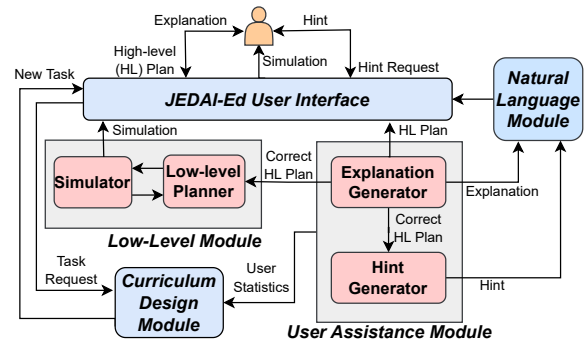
Explanation
Hint
High-level (HL) Plan
Simulation
Hint Request
New Task
Natural Language Module
JEDAI-Ed User Interface
Simulation
HL Plan
Correct HL Plan
Simulator
Low-level Planner
Explanation Generator
Explanation
Correct HL Plan
Low-Level Module
Task Request
User Statistics
Curriculum Design Module
Hint Generator
Hint
User Assistance Module